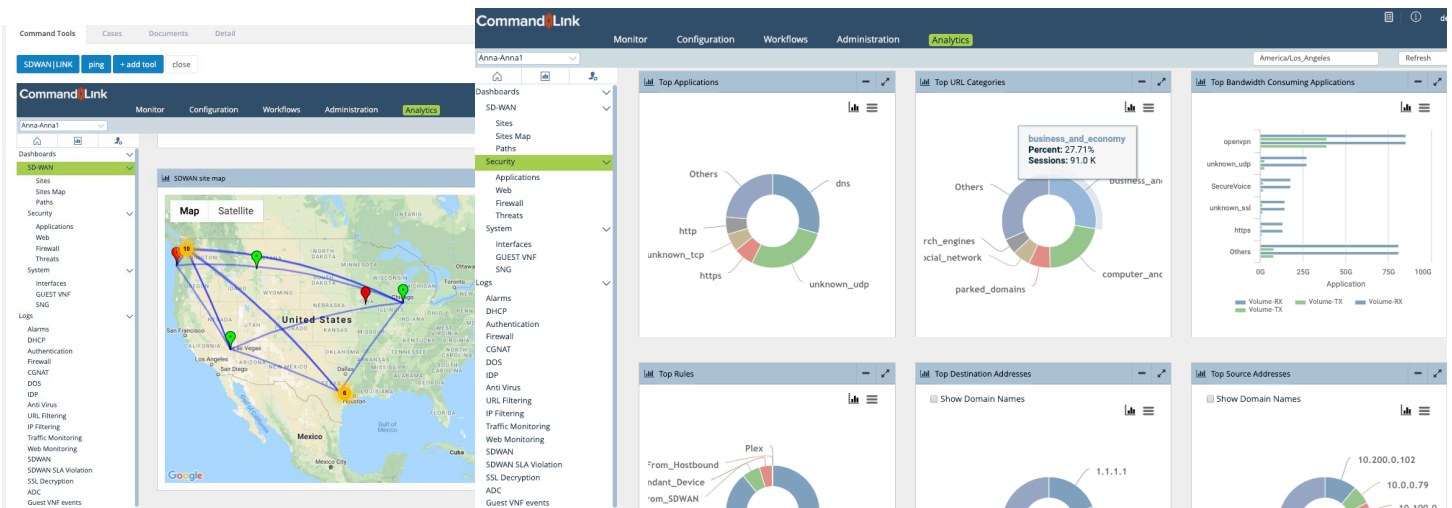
Command Tools Cases Documents Detail

SDWAN|LINK ping + add tool close

CommandLink

Monitor Configuration Workflows Administration Analytics

Anna-Anna1

Dashboards
SD-WAN
Sites
Sites Map
Paths
Security
Applications
Web
Firewall
Threats
System
Interfaces
GUEST VNF
SNG
Logs
Alarms
DHCP
Authentication
Firewall
CGNAT
DOS
IDP
Anti Virus
URL Filtering
IP Filtering
Traffic Monitoring
Web Monitoring
SDWAN
SDWAN SLA Violation
SSL Decryption
ADC
Guest VNF events

SDWAN site map

Map Satellite

10
6
United States
San Francisco
Los Angeles
Las Vegas
San Diego
Chicago
Ottawa
Dallas
Houston
Mexico
Gulf of Mexico
Google

CommandLink

Monitor Configuration Workflows Administration Analytics

Anna-Anna1

America/Los_Angeles Refresh

Dashboards
SD-WAN
Sites
Sites Map
Paths
Security
Applications
Web
Firewall
Threats
System
Interfaces
GUEST VNF
SNG
Logs
Alarms
DHCP
Authentication
Firewall
CGNAT
DOS
IDP
Anti Virus
URL Filtering
IP Filtering
Traffic Monitoring
Web Monitoring
SDWAN
SDWAN SLA Violation
SSL Decryption
ADC
Guest VNF events

Top Applications

Others
dns
http
unknown_tcp
https
unknown_udp

Top URL Categories

business_and_economy
Percent: 27.71%
Sessions: 91.0 K

Others
business_and
rch_engines
ocial_network
parked_domains
computer_and

Top Bandwidth Consuming Applications

openvpn
unknown_udp
SecureVoice
unknown_ssl
https
Others
0G 25G 50G 75G 100G
Application
Volume-RX Volume-TX Volume-RX Volume-TX

Top Rules

Plex
From_Hostbound
ndant_Device
rom_SDWAN

Top Destination Addresses

Show Domain Names
1.1.1.1

Top Source Addresses

Show Domain Names
10.200.0.102
10.0.0.79